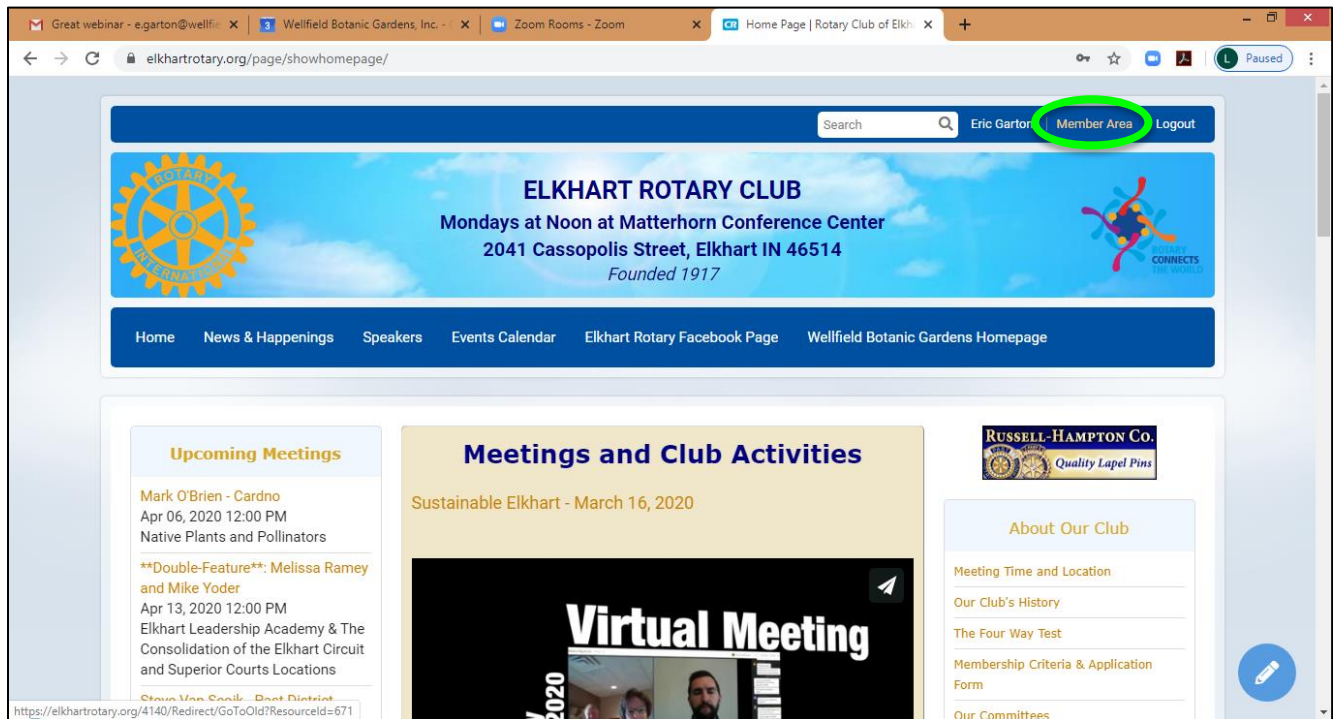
Great webinar - e.garton@wellfie
Wellfield Botanic Gardens, Inc. -
Zoom Rooms - Zoom
Home Page | Rotary Club of Elkh
+

elkhartrotary.org/page/showhomepage/

L Paused

Search
Eric Garton
Member Area
Logout

ROTARY INTERNATIONAL

ELKHART ROTARY CLUB
Mondays at Noon at Matterhorn Conference Center
2041 Cassopolis Street, Elkhart IN 46514
Founded 1917

ROTARY CONNECTS THE WORLD

Home
News & Happenings
Speakers
Events Calendar
Elkhart Rotary Facebook Page
Wellfield Botanic Gardens Homepage

Upcoming Meetings

Mark O'Brien - Cardno
Apr 06, 2020 12:00 PM
Native Plants and Pollinators

**Double-Feature**: Melissa Ramey and Mike Yoder
Apr 13, 2020 12:00 PM
Elkhart Leadership Academy & The Consolidation of the Elkhart Circuit and Superior Courts Locations

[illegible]

Meetings and Club Activities

Sustainable Elkhart - March 16, 2020

Virtual Meeting
2020

RUSSELL-HAMPTON CO.
Quality Lapel Pins

About Our Club

Meeting Time and Location
Our Club's History
The Four Way Test
Membership Criteria & Application Form
Our Committees

https://elkhartrotary.org/4140/Redirect/GoToOld?ResourceId=671